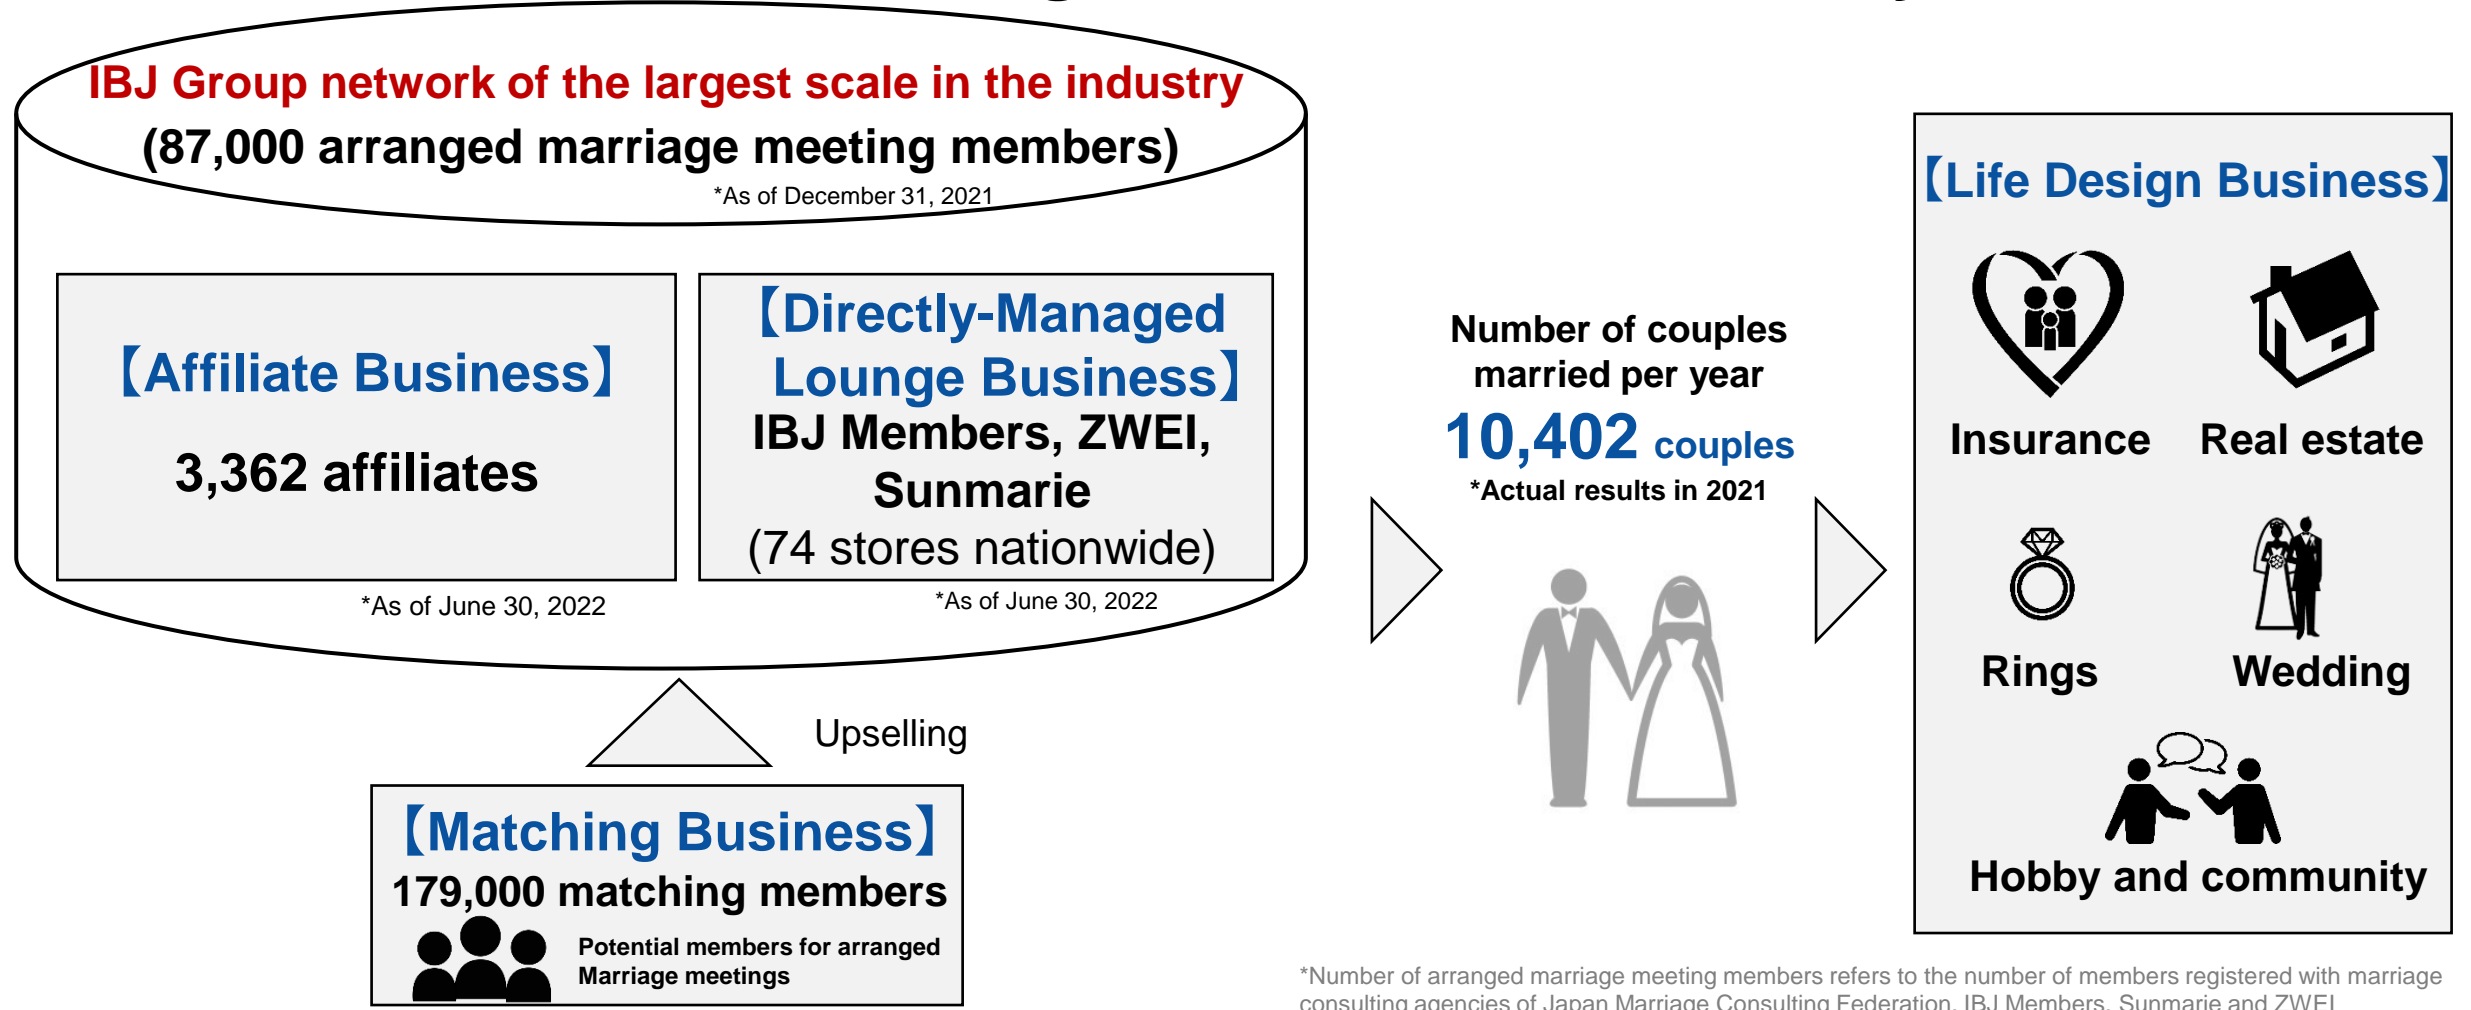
IBJ Group network of the largest scale in the industry
(87,000 arranged marriage meeting members)
*As of December 31, 2021

【Affiliate Business】
3,362 affiliates
*As of June 30, 2022

【Directly-Managed Lounge Business】
IBJ Members, ZWEI, Sunmarie
(74 stores nationwide)
*As of June 30, 2022

Upselling

【Matching Business】
179,000 matching members
Potential members for arranged Marriage meetings

Number of couples married per year
10,402 couples
*Actual results in 2021

【Life Design Business】
Insurance
Real estate
Rings
Wedding
Hobby and community

*Number of arranged marriage meeting members refers to the number of members registered with marriage consulting agencies of Japan Marriage Consulting Federation, IBJ Members, Sunmarie and ZWEI